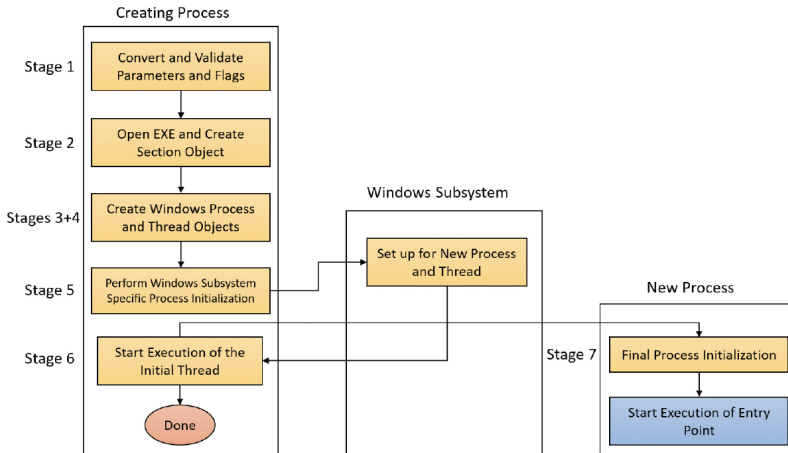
Creating Process

Stage 1
Convert and Validate Parameters and Flags

Stage 2
Open EXE and Create Section Object

Stages 3+4
Create Windows Process and Thread Objects

Stage 5
Perform Windows Subsystem Specific Process Initialization

Stage 6
Start Execution of the Initial Thread

Done

Windows Subsystem

Set up for New Process and Thread

New Process

Stage 7
Final Process Initialization

Start Execution of Entry Point